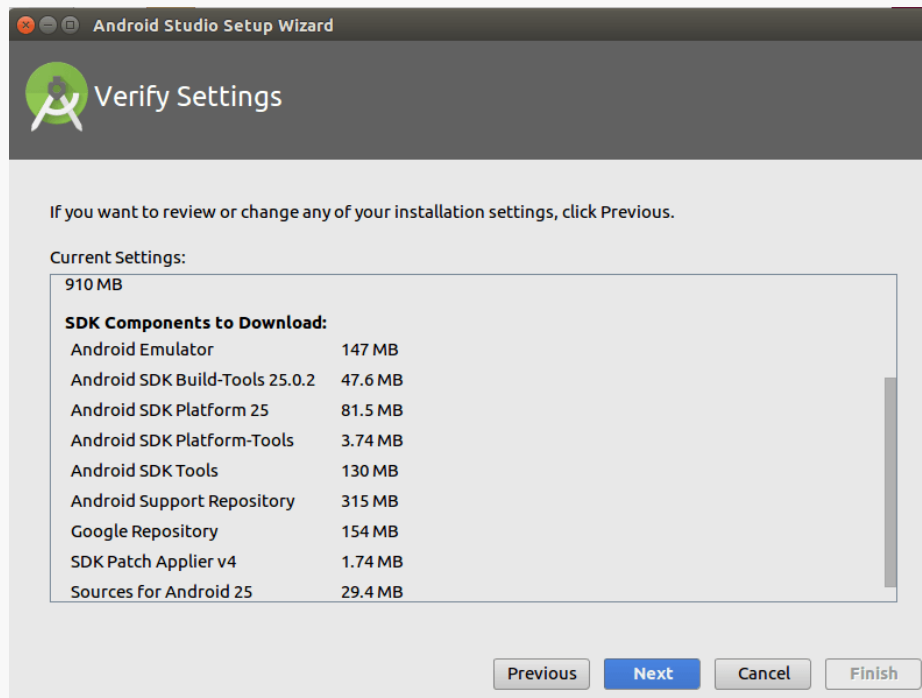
Android Studio Setup Wizard

Verify Settings

If you want to review or change any of your installation settings, click Previous.

Current Settings:

910 MB

**SDK Components to Download:**

| | |
|---|---|
| Android Emulator | 147 MB |
| Android SDK Build-Tools 25.0.2 | 47.6 MB |
| Android SDK Platform 25 | 81.5 MB |
| Android SDK Platform-Tools | 3.74 MB |
| Android SDK Tools | 130 MB |
| Android Support Repository | 315 MB |
| Google Repository | 154 MB |
| SDK Patch Applier v4 | 1.74 MB |
| Sources for Android 25 | 29.4 MB |

Previous Next Cancel Finish